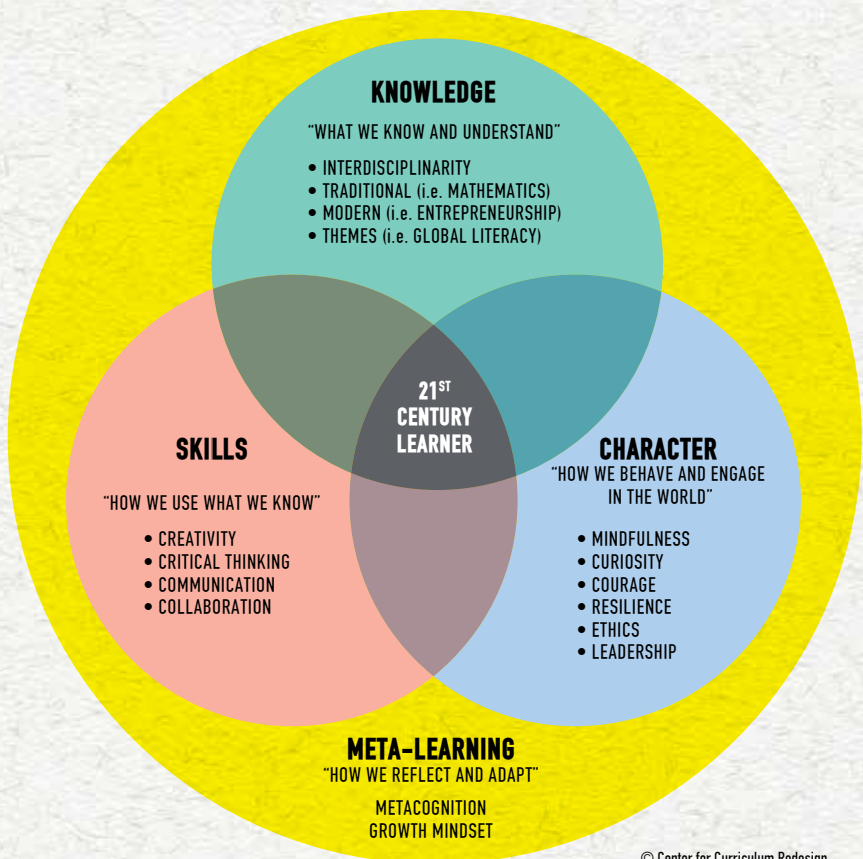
KNOWLEDGE

"WHAT WE KNOW AND UNDERSTAND"

• INTERDISCIPLINARITY
• TRADITIONAL (i.e. MATHEMATICS)
• MODERN (i.e. ENTREPRENEURSHIP)
• THEMES (i.e. GLOBAL LITERACY)

21$^{ST}$ CENTURY LEARNER

SKILLS

"HOW WE USE WHAT WE KNOW"

• CREATIVITY
• CRITICAL THINKING
• COMMUNICATION
• COLLABORATION

CHARACTER

"HOW WE BEHAVE AND ENGAGE IN THE WORLD"

• MINDFULNESS
• CURIOSITY
• COURAGE
• RESILIENCE
• ETHICS
• LEADERSHIP

META-LEARNING

"HOW WE REFLECT AND ADAPT"

METACOGNITION
GROWTH MINDSET

© Center for Curriculum Redesign